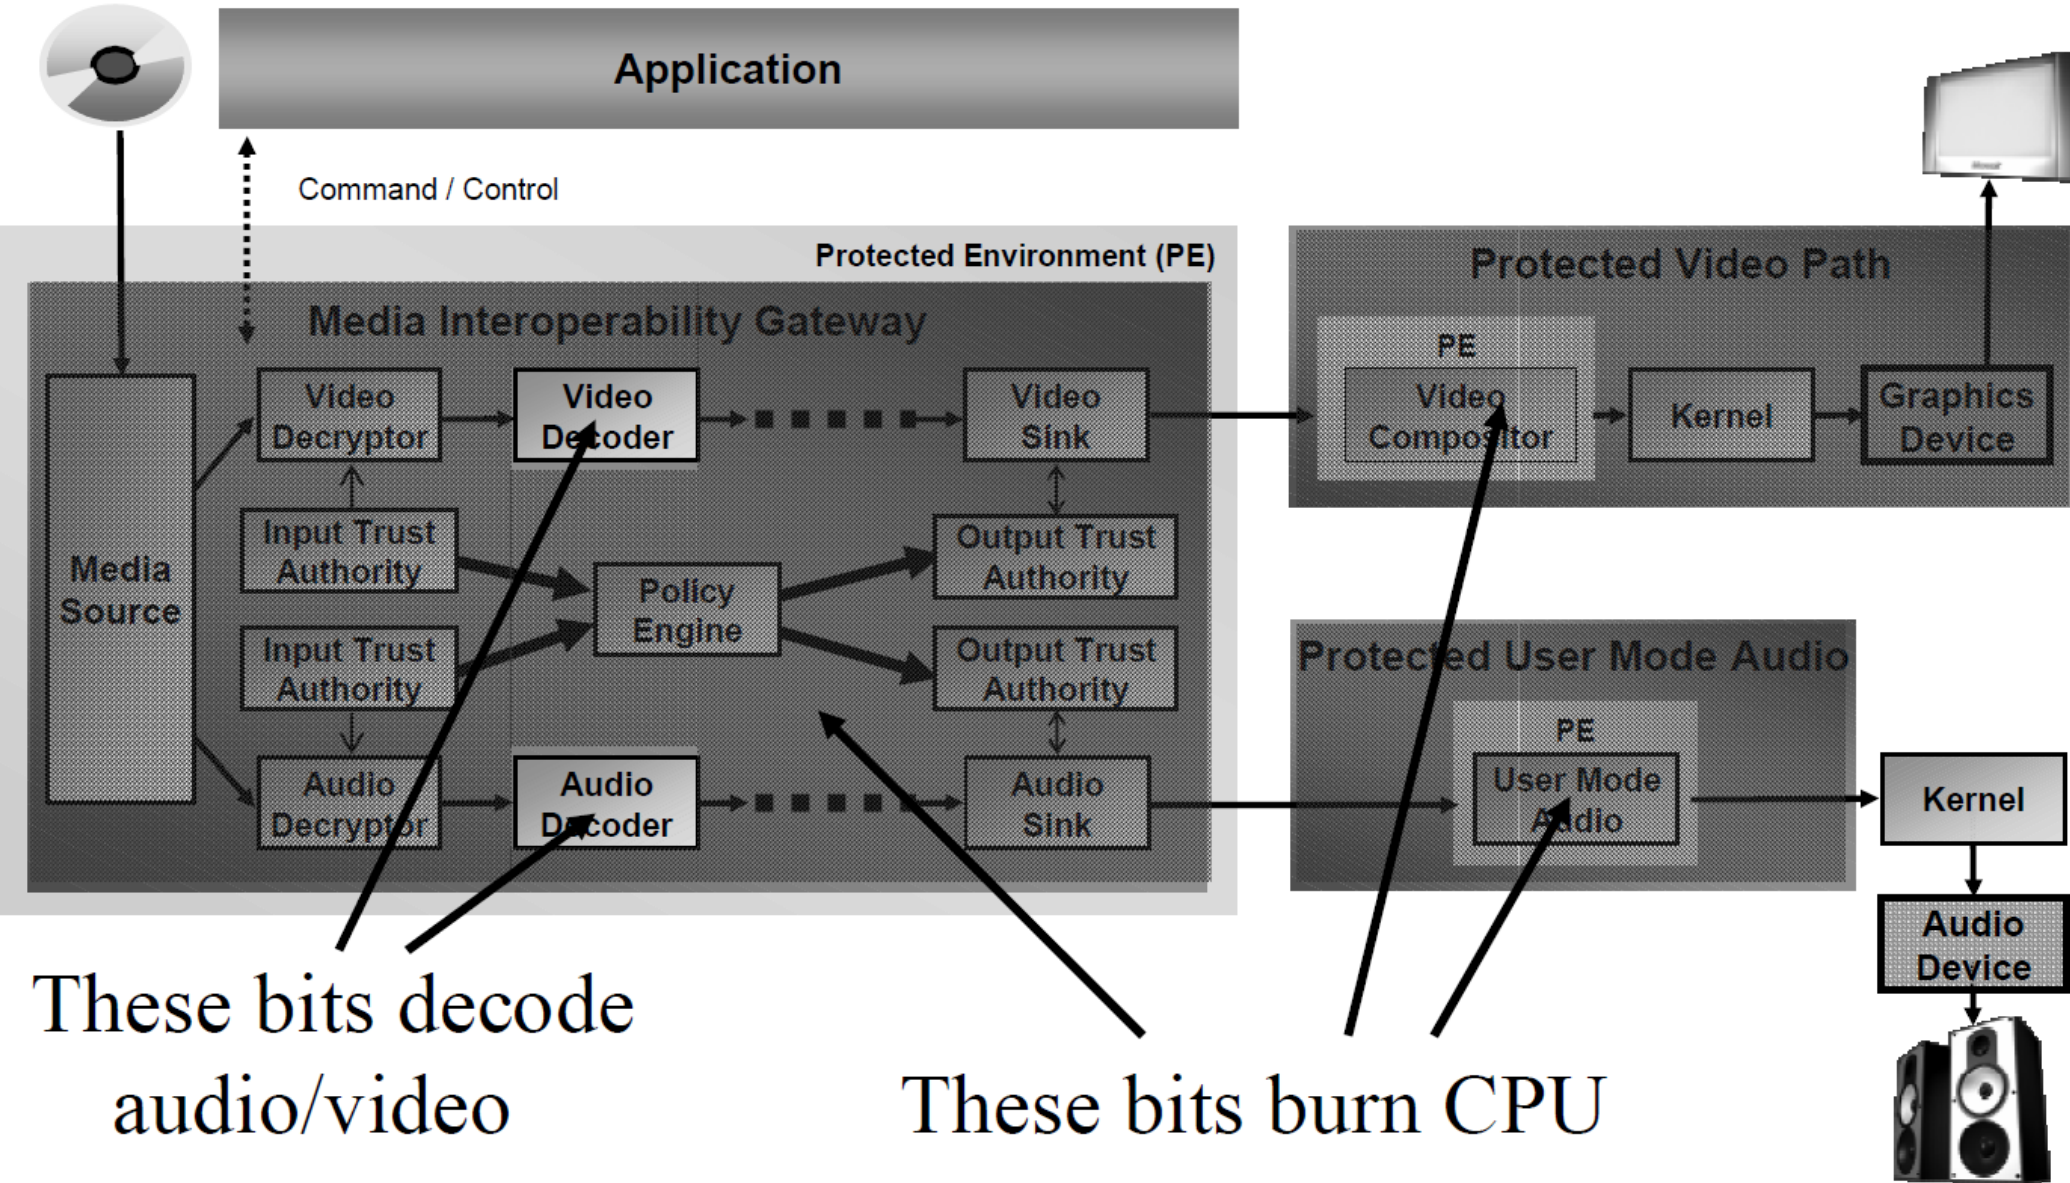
Application

Command / Control

Protected Environment (PE)

Media Interoperability Gateway

Media Source

Video Decryptor

Video Decoder

Video Sink

Input Trust Authority

Policy Engine

Output Trust Authority

Input Trust Authority

Output Trust Authority

Audio Decryptor

Audio Decoder

Audio Sink

Protected Video Path

PE

Video Compositor

Kernel

Graphics Device

Protected User Mode Audio

PE

User Mode Audio

Kernel

Audio Device

These bits decode audio/video

These bits burn CPU